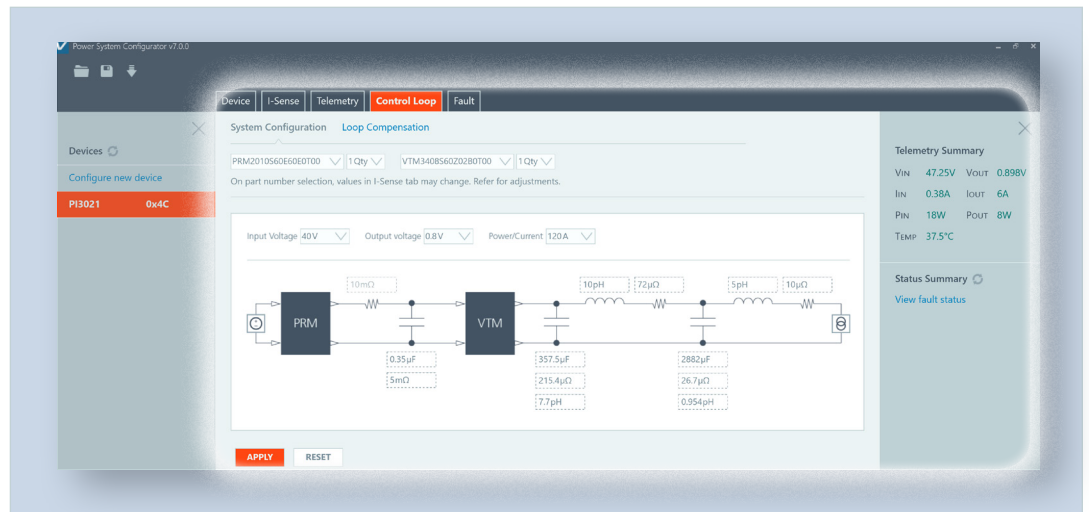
Power System Configurator v7.0.0

Device | I-Sense | Telemetry | Control Loop | Fault

Devices

Configure new device

PI3021 0x4C

System Configuration Loop Compensation

PRM2010S60E60E0T00 1 Qty VTM3408S60Z02B0T00 1 Qty

On part number selection, values in I-Sense tab may change. Refer for adjustments.

Input Voltage 40V Output voltage 0.8V Power/Current 120 A

10mΩ

PRM

0.35µF
5mΩ

VTM

357.5µF
215.4µΩ
7.7pH

10pH 72µΩ

2882µF
26.7µΩ
0.954pH

5pH 10µΩ

APPLY RESET

Telemetry Summary

VIN 47.25V VOUT 0.898V
IIN 0.38A IOUT 6A
PIN 18W POUT 8W
TEMP 37.5°C

Status Summary

View fault status